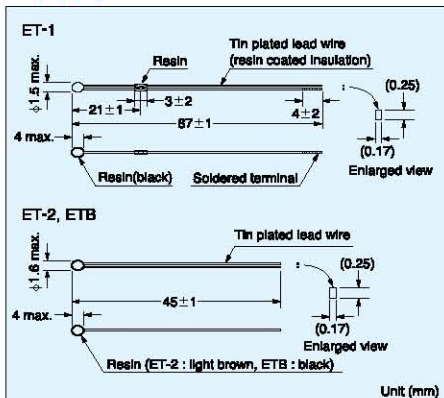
ET-1

$\phi1.5$ max.

Resin

Tin plated lead wire (resin coated insulation)

21±1

3±2

87±1

4±2

(0.25)

(0.17)

Enlarged view

4 max.

Resin(black)

Soldered terminal

ET-2, ETB

Tin plated lead wire

$\phi1.6$ max.

(0.25)

45±1

4 max.

(0.17)

Enlarged view

Resin (ET-2 : light brown, ETB : black)

Unit (mm)